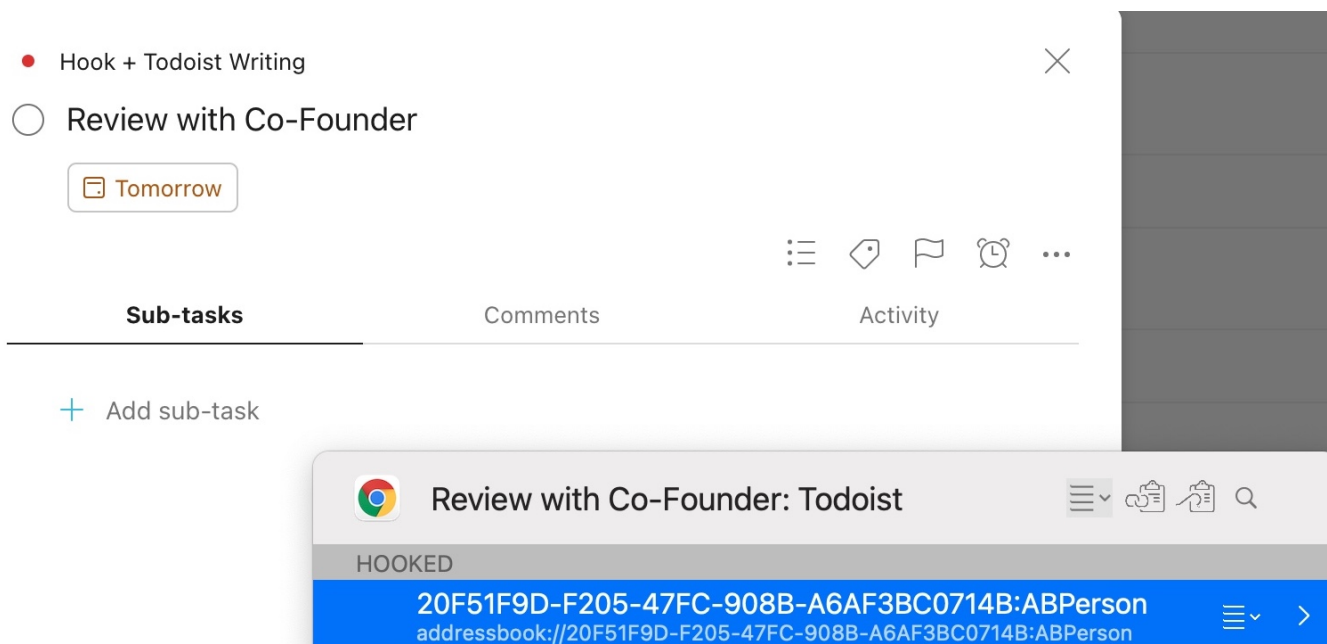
Hook + Todoist Writing

Review with Co-Founder

Tomorrow

Sub-tasks

Comments

Activity

+ Add sub-task

Review with Co-Founder: Todoist

HOOKED

20F51F9D-F205-47FC-908B-A6AF3BC0714B:ABPerson
addressbook://20F51F9D-F205-47FC-908B-A6AF3BC0714B:ABPerson